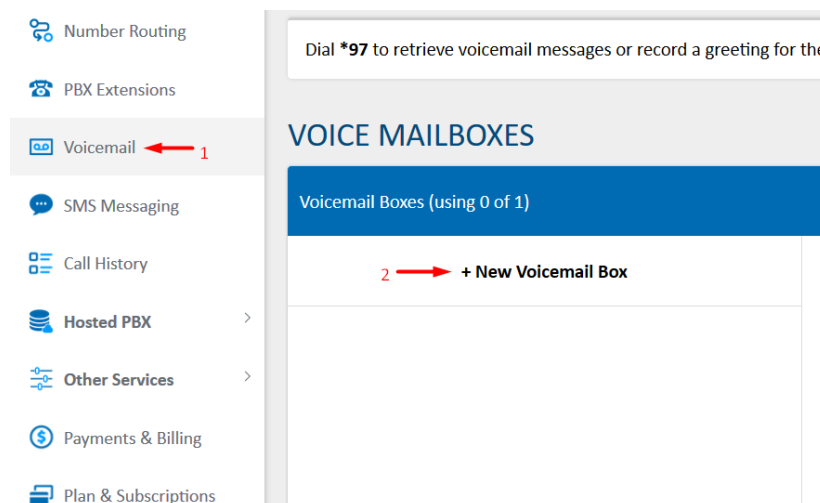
Number Routing

PBX Extensions

Voicemail 1

SMS Messaging

Call History

Hosted PBX

Other Services

Payments & Billing

Plan & Subscriptions

Dial *97 to retrieve voicemail messages or record a greeting for the

VOICE MAILBOXES

Voicemail Boxes (using 0 of 1)

2 + New Voicemail Box